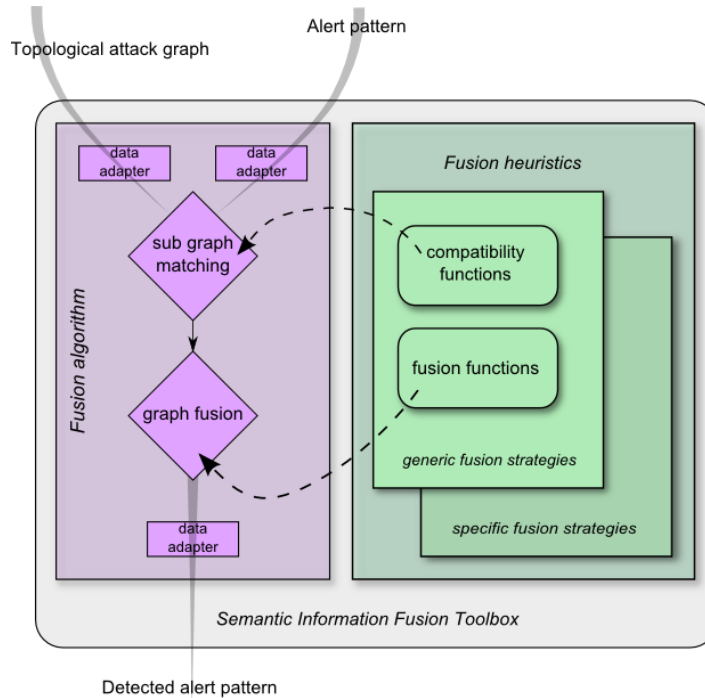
Alert pattern

Topological attack graph

data adapter

data adapter

sub graph matching

Fusion algorithm

graph fusion

data adapter

Fusion heuristics

compatibility functions

fusion functions

generic fusion strategies

specific fusion strategies

Semantic Information Fusion Toolbox

Detected alert pattern